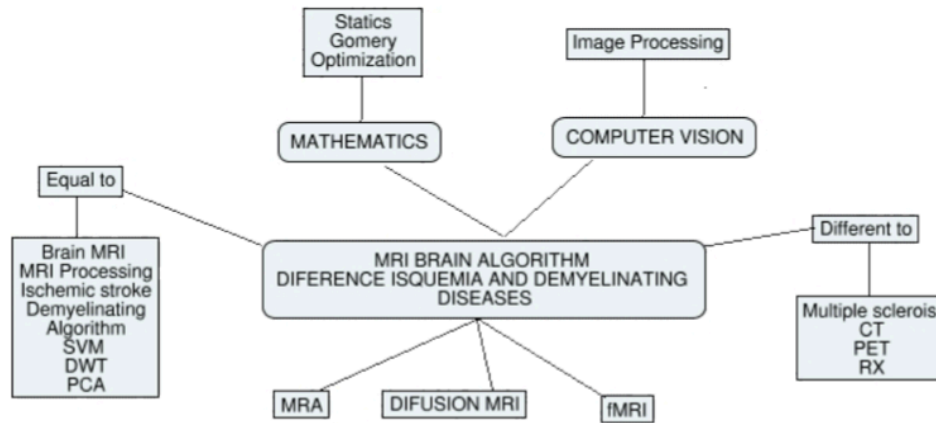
Statics
Gomery
Optimization

Image Processing

MATHEMATICS

COMPUTER VISION

Equal to

Brain MRI
MRI Processing
Ischemic stroke
Demyelinating
Algorithm
SVM
DWT
PCA

MRI BRAIN ALGORITHM
DIFERENCE ISQUEMIA AND DEMYELINATING
DISEASES

Different to

Multiple scleroi
CT
PET
RX

MRA

DIFUSION MRI

fMRI